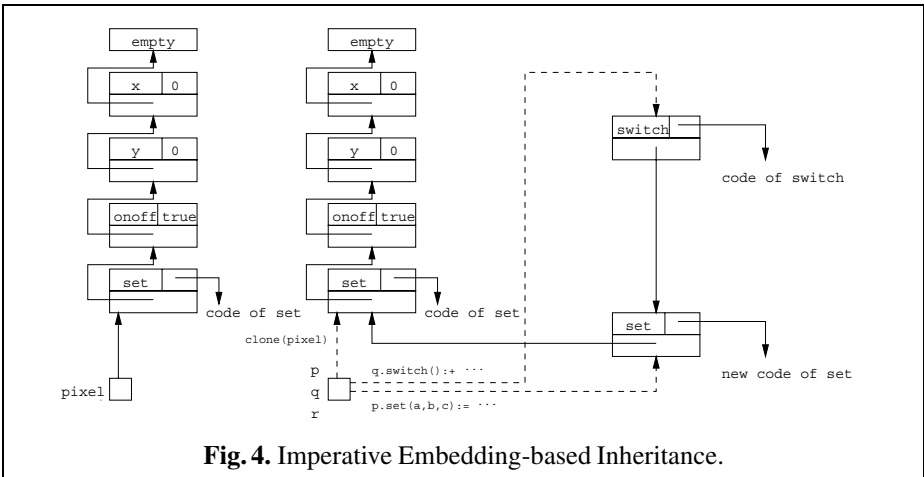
empty

x 0

y 0

onoff true

set

code of set

pixel

empty

x 0

y 0

onoff true

set

code of set

clone(pixel)

p

q

r

q.switch():+ ···

p.set(a,b,c):= ···

switch

code of switch

set

new code of set

**Fig. 4.** Imperative Embedding-based Inheritance.